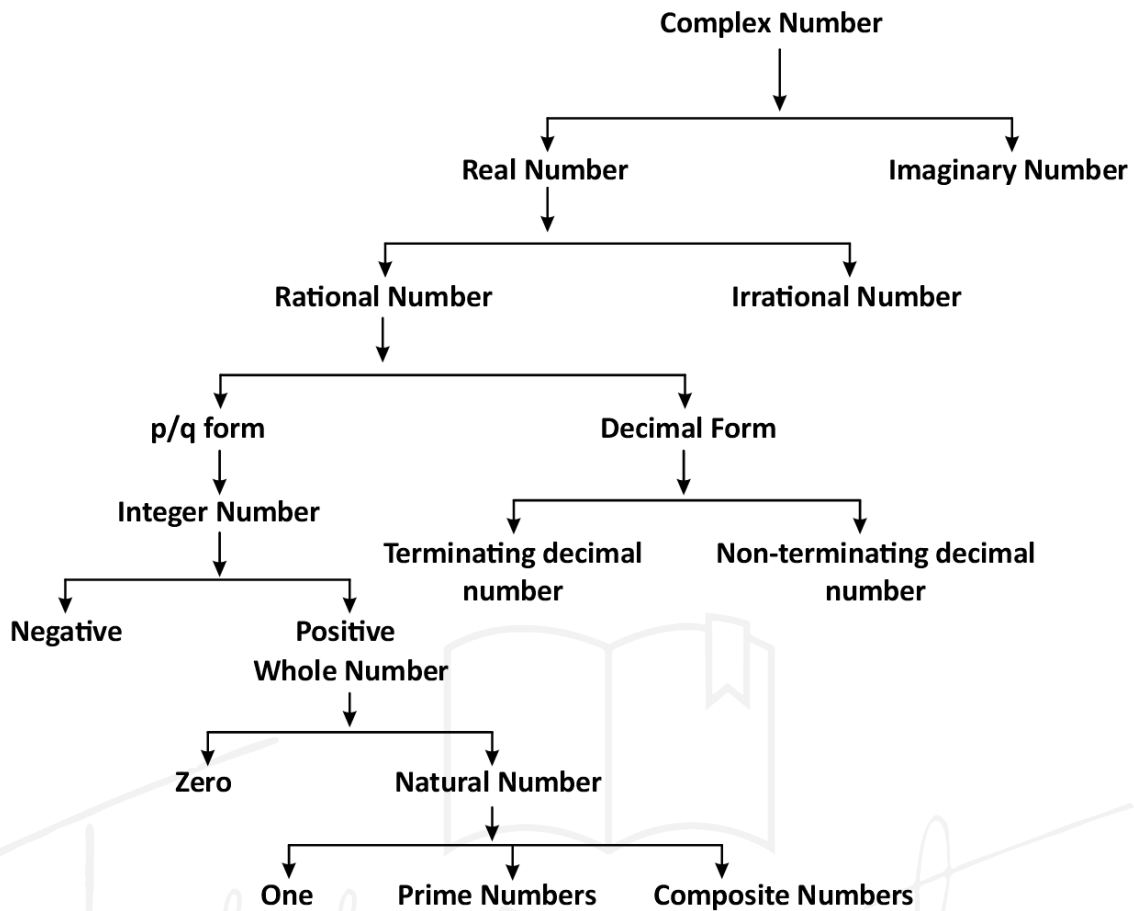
Complex Number

Real Number

Imaginary Number

Rational Number

Irrational Number

p/q form

Decimal Form

Integer Number

Terminating decimal number

Non-terminating decimal number

Negative

Positive

Whole Number

Zero

Natural Number

One

Prime Numbers

Composite Numbers